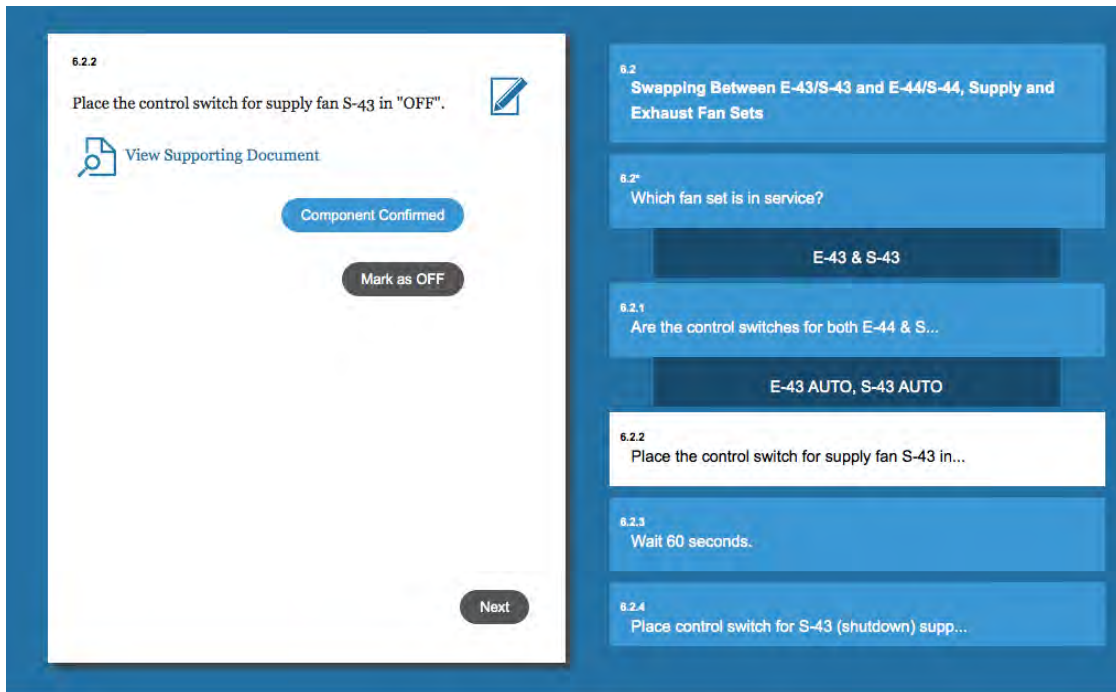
6.2.2

Place the control switch for supply fan S-43 in "OFF".

View Supporting Document

Component Confirmed

Mark as OFF

Next

6.2
Swapping Between E-43/S-43 and E-44/S-44, Supply and Exhaust Fan Sets

6.2*
Which fan set is in service?

E-43 & S-43

6.2.1
Are the control switches for both E-44 & S...

E-43 AUTO, S-43 AUTO

6.2.2
Place the control switch for supply fan S-43 in...

6.2.3
Wait 60 seconds.

6.2.4
Place control switch for S-43 (shutdown) supp...